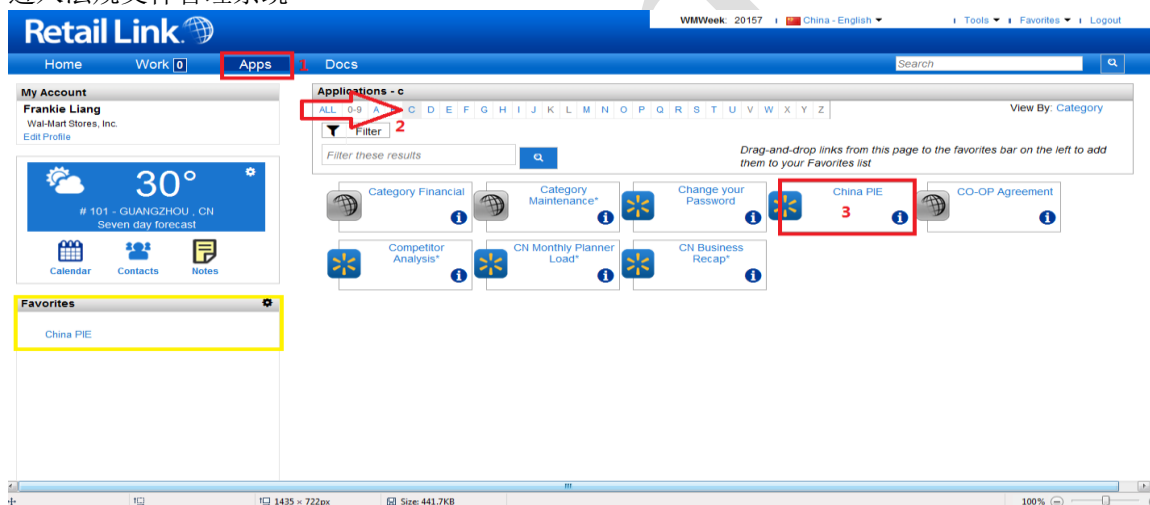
进入法规文件管理系统

Retail Link

WMWeek: 20157 | China - English | Tools | Favorites | Logout

Home Work 0 Apps 1 Docs

Search

My Account
Frankie Liang
Wal-Mart Stores, Inc.
Edit Profile

30°
# 101 - GUANGZHOU , CN
Seven day forecast

Calendar Contacts Notes

Favorites
China PIE

Applications - c
ALL 0-9 A B C D E F G H I J K L M N O P Q R S T U V W X Y Z 2
View By: Category
Filter
Filter these results
Drag-and-drop links from this page to the favorites bar on the left to add them to your Favorites list

Category Financial
Category Maintenance*
Change your Password
China PIE 3
CO-OP Agreement
Competitor Analysis*
CN Monthly Planner Load*
CN Business Recap*

1435 × 722px Size: 441.7KB 100%